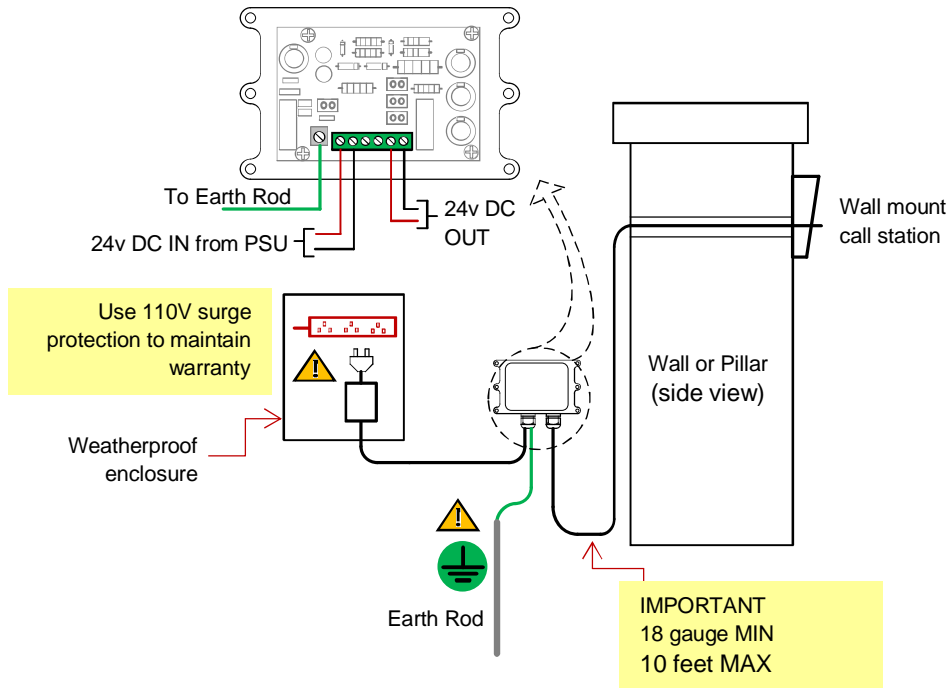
To Earth Rod

24v DC OUT

24v DC IN from PSU

Wall mount call station

Use 110V surge protection to maintain warranty

Wall or Pillar (side view)

Weatherproof enclosure

Earth Rod

IMPORTANT
18 gauge MIN
10 feet MAX